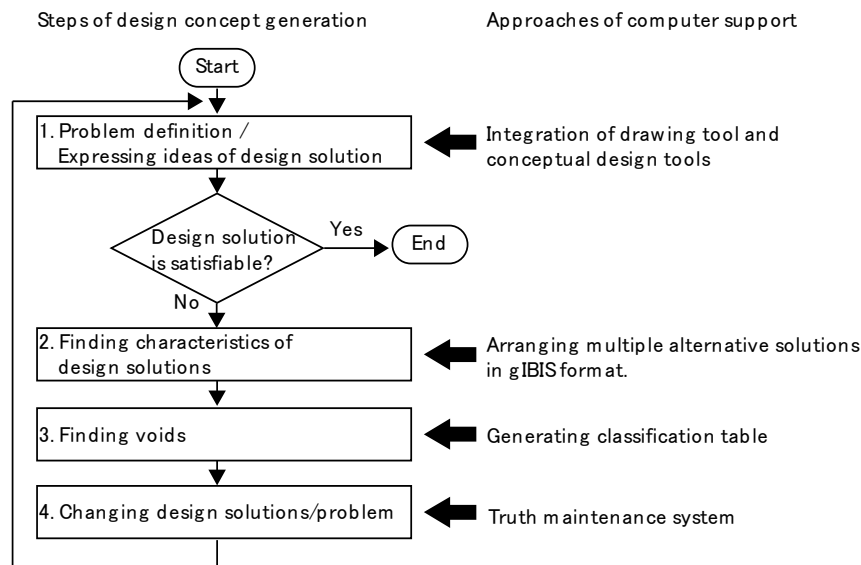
Steps of design concept generation

Approaches of computer support

Start

1. Problem definition / Expressing ideas of design solution

Integration of drawing tool and conceptual design tools

Design solution is satisfiable?

Yes

End

No

2. Finding characteristics of design solutions

Arranging multiple alternative solutions in gIBIS format.

3. Finding voids

Generating classification table

4. Changing design solutions/problem

Truth maintenance system